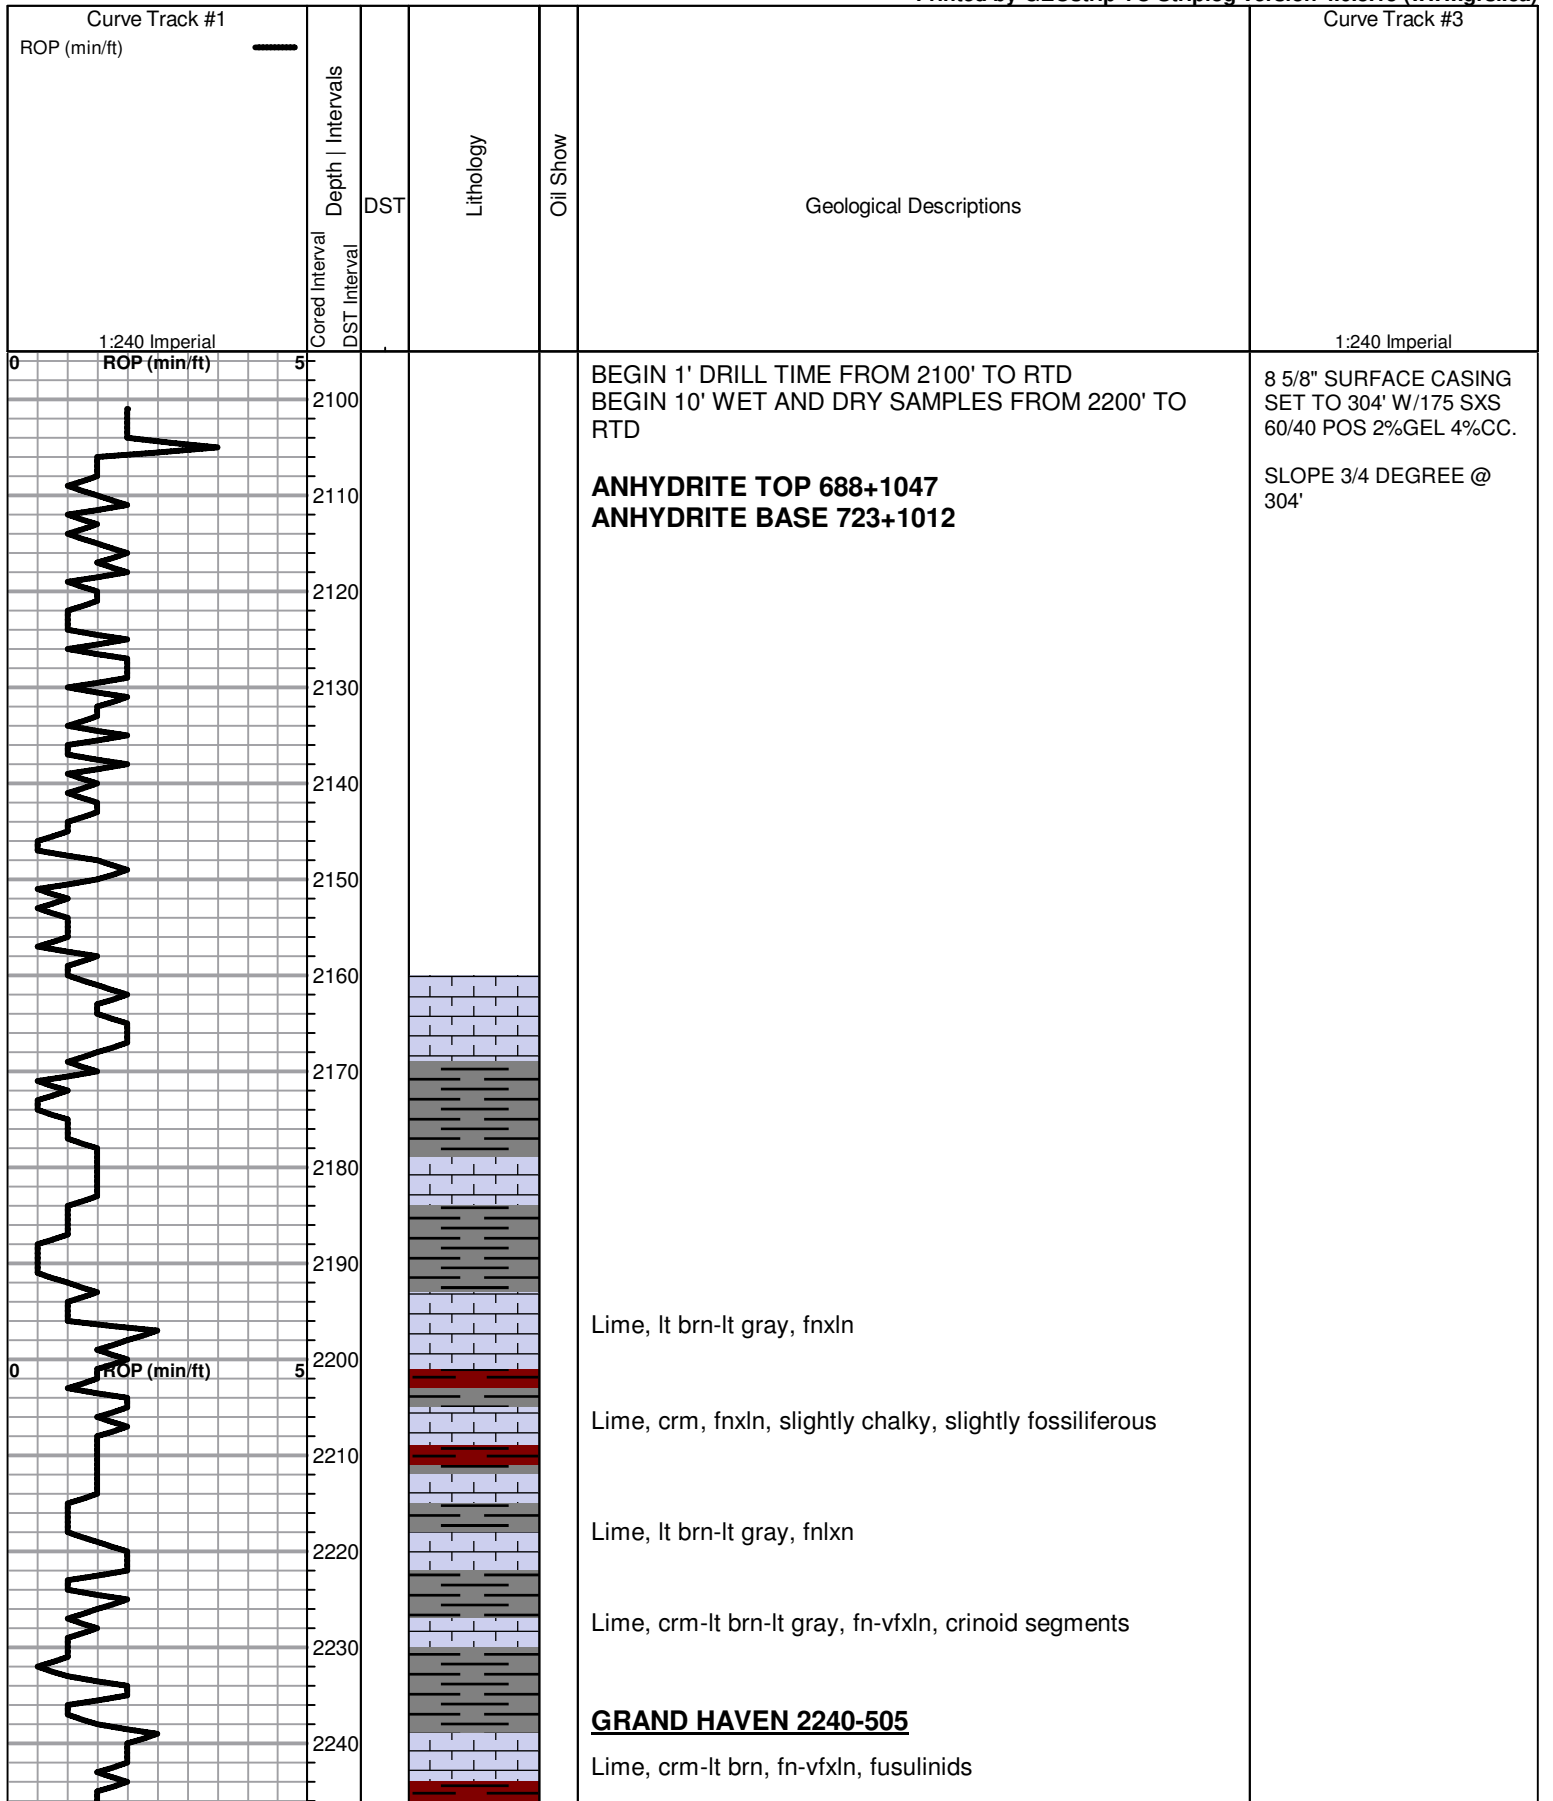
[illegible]

Curve Track #1
ROP (min/ft)

Depth | Intervals
Cored Interval
DST Interval
DST
Lithology
Oil Show
Geological Descriptions
Curve Track #3

1:240 Imperial
1:240 Imperial

0 ROP (min/ft) 5

2100
2110
2120
2130
2140
2150
2160
2170
2180
2190
2200
2210
2220
2230
2240

BEGIN 1' DRILL TIME FROM 2100' TO RTD
BEGIN 10' WET AND DRY SAMPLES FROM 2200' TO RTD

**ANHYDRITE TOP 688+1047**
**ANHYDRITE BASE 723+1012**

8 5/8" SURFACE CASING SET TO 304' W/175 SXS 60/40 POS 2%GEL 4%CC.

SLOPE 3/4 DEGREE @ 304'

Lime, lt brn-lt gray, fnxln

0 ROP (min/ft) 5

Lime, crm, fnxln, slightly chalky, slightly fossiliferous

Lime, lt brn-lt gray, fnlxn

Lime, crm-lt brn-lt gray, fn-vfxln, crinoid segments

GRAND HAVEN 2240-505

Lime, crm-lt brn, fn-vfxln, fusulinids